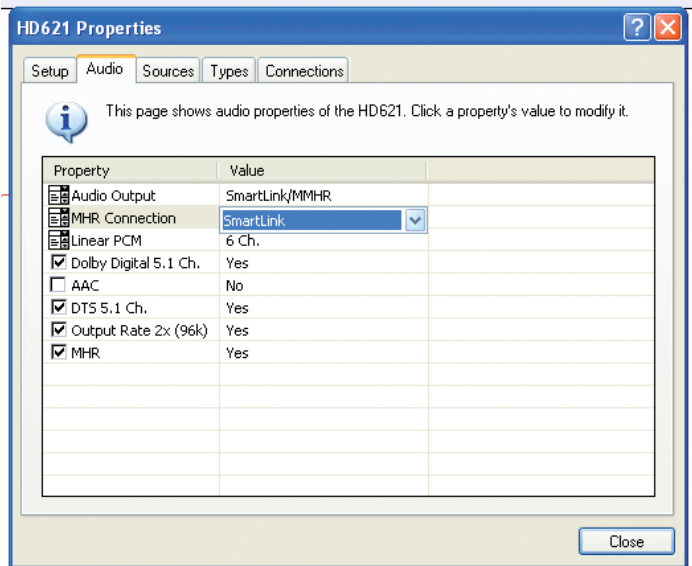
HD621 Properties

Setup | Audio | Sources | Types | Connections

This page shows audio properties of the HD621. Click a property's value to modify it.

| Property | Value |
|---|---|
| Audio Output | SmartLink/MMHR |
| MHR Connection | SmartLink |
| Linear PCM | 6 Ch. |
| Dolby Digital 5.1 Ch. | Yes |
| AAC | No |
| DTS 5.1 Ch. | Yes |
| Output Rate 2x (96k) | Yes |
| MHR | Yes |

Close